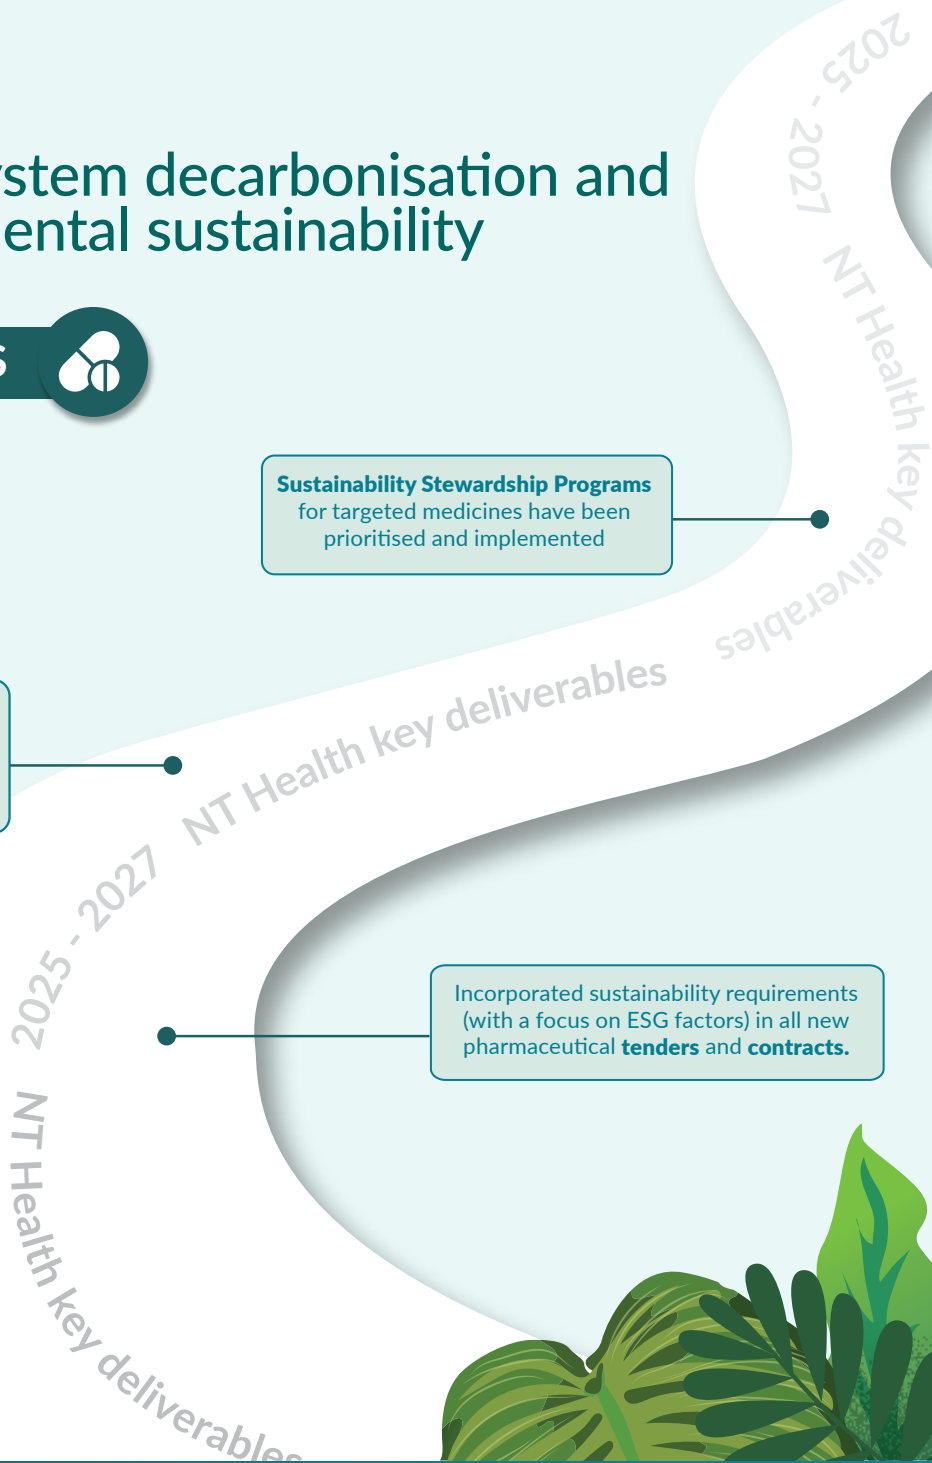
stem decarbonisation and
ental sustainability

s

2025 - 2027 NT Health key deliverables

Sustainability Stewardship Programs for targeted medicines have been prioritised and implemented

2025 - 2027 NT Health key deliverables

Incorporated sustainability requirements (with a focus on ESG factors) in all new pharmaceutical **tenders** and **contracts.**

NT Health key deliverab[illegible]